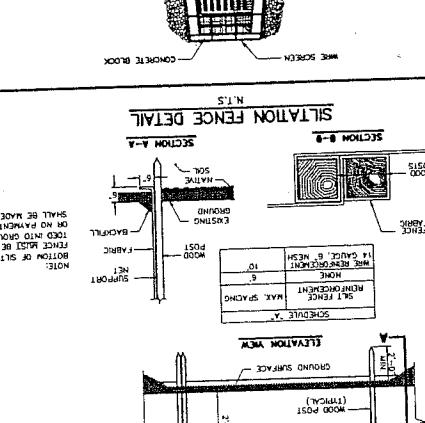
CONCRETE BLOCK
WIRE SCREEN

SILTATION FENCE DETAIL
N.T.S.

SECTION A-A
SECTION B-B

NOTE:
BOTTOM OF SILT
FENCE MUST BE
TOED INTO GROU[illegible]
ON PAVEMENT
SHALL BE MADE

SUPPORT
NET
FABRIC
BACKFILL
WOOD POST
EXISTING GROUND
NATIVE SOIL
6"

SCHEDULE "A"
| SILT FENCE REINFORCEMENT | MAX. SPACING |
|---|---|
| NONE | 6' |
| 14 GAUGE, 6" MESH WIRE REINFORCEMENT | 10' |

ELEVATION VIEW
GROUND SURFACE
WOOD POST (TYPICAL)
2' MIN
A
A
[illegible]
FENCE
FABRIC
POSTS
WOOD